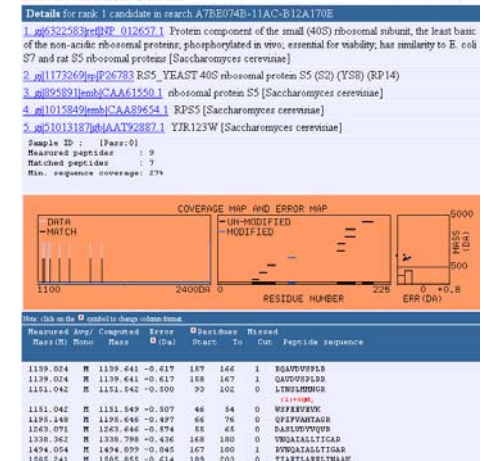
Details for rank 1 candidate in search A7BE074B-11AC-B12A170E

1. gi|6322583|ref|NP_012657.1 Protein component of the small (40S) ribosomal subunit, the least basic of the non-acidic ribosomal proteins; phosphorylated in vivo; essential for viability; has similarity to E. coli S7 and rat S5 ribosomal proteins [Saccharomyces cerevisiae]

2. gi|1173269|sp|P26783 RS5_YEAST 40S ribosomal protein S5 (S2) (YS8) (RP14)

3. gi|895891|emb|CAA61550.1 ribosomal protein S5 [Saccharomyces cerevisiae]

4. gi|1015849|emb|CAA89654.1 RPS5 [Saccharomyces cerevisiae]

5. gi|51013187|gb|AAT92887.1 YJR123W [Saccharomyces cerevisiae]

Sample ID : [Pass:0]
Measured peptides : 9
Matched peptides : 7
Min. sequence coverage: 27%

COVERAGE MAP AND ERROR MAP

DATA
MATCH
UN-MODIFIED
MODIFIED
1100
2400DA
0
225
RESIDUE NUMBER
5000
MASS (DA)
500
0
+0.8
ERR(DA)

Note: click on the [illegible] symbol to change column format.

| Measured Avg/ Mass(M) Mono | Computed Mass | Error (Da) | Residues Start | To | Missed Cut | Peptide sequence |
|---|---|---|---|---|---|---|
| 1139.024 M | 1139.641 | -0.617 | 157 | 166 | 1 | RQAVDVSPLR |
| 1139.024 M | 1139.641 | -0.617 | 158 | 167 | 1 | QAVDVSPLRR |
| 1151.042 M | 1151.542 | -0.500 | 93 | 102 | 0 | LYNSLMMHGR (1)Ox@M; |
| 1151.042 M | 1151.549 | -0.507 | 46 | 54 | 0 | WSFEEVEVK |
| 1195.148 M | 1195.646 | -0.497 | 67 | 76 | 0 | QFPIVAHTAGR |
| 1263.071 M | 1263.646 | -0.574 | 55 | 65 | 0 | DASLVDYVQVR |
| 1338.362 M | 1338.798 | -0.436 | 168 | 180 | 0 | VNQAIALLTIGAR |
| 1494.054 M | 1494.899 | -0.845 | 167 | 180 | 1 | RVNQAIALLTIGAR |
| 1505.241 M | 1505.855 | -0.614 | 189 | 203 | 0 | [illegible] |